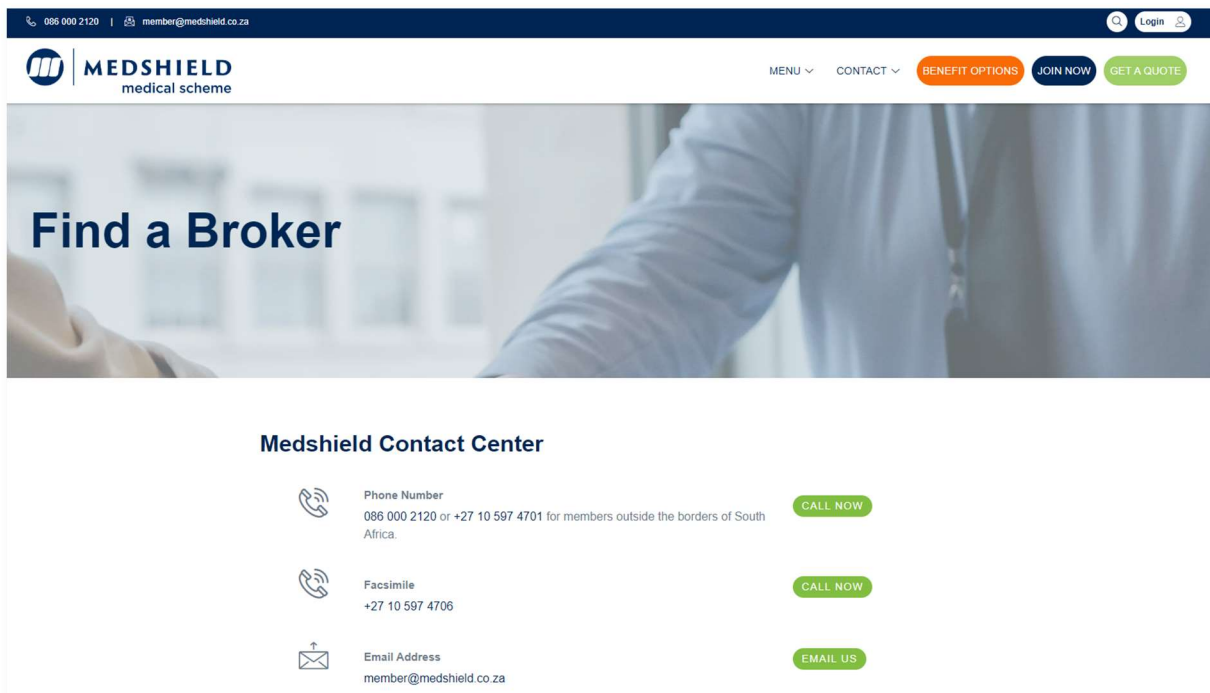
086 000 2120 | member@medshield.co.za

Login

MEDSHIELD medical scheme

MENU CONTACT BENEFIT OPTIONS JOIN NOW GET A QUOTE

Find a Broker

Medshield Contact Center

Phone Number
086 000 2120 or +27 10 597 4701 for members outside the borders of South Africa.

CALL NOW

Facsimile
+27 10 597 4706

CALL NOW

Email Address
member@medshield.co.za

EMAIL US